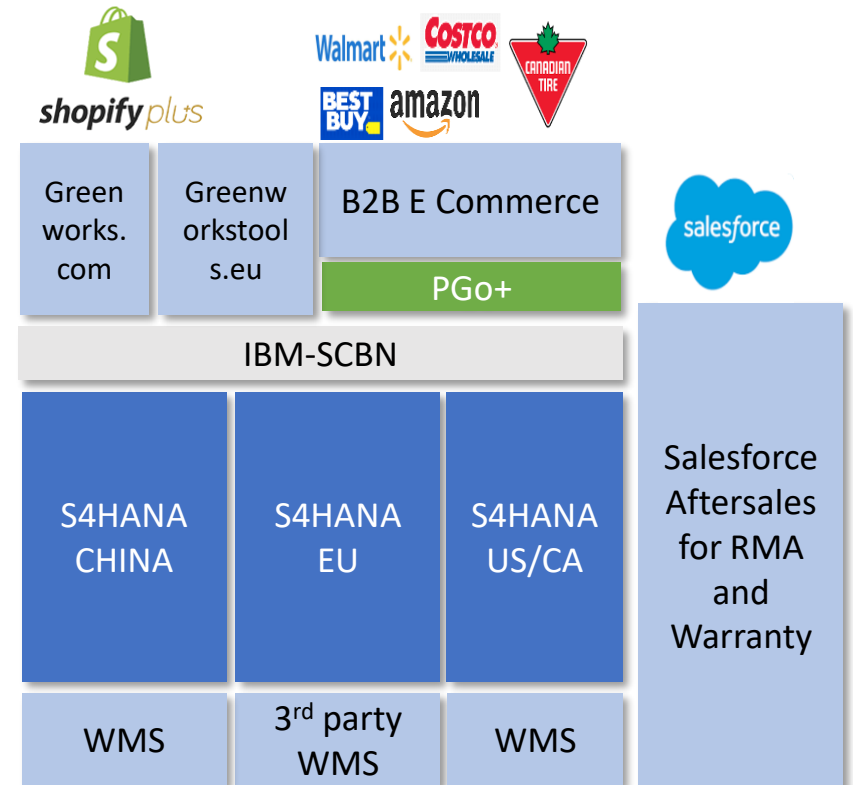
shopify plus

Walmart COSTCO WHOLESALE CANADIAN TIRE

BEST BUY amazon

Greenworks.com

Greenworkstools.eu

B2B E Commerce

PGo+

salesforce

IBM-SCBN

S4HANA CHINA

S4HANA EU

S4HANA US/CA

Salesforce Aftersales for RMA and Warranty

WMS

3$^{rd}$ party WMS

WMS